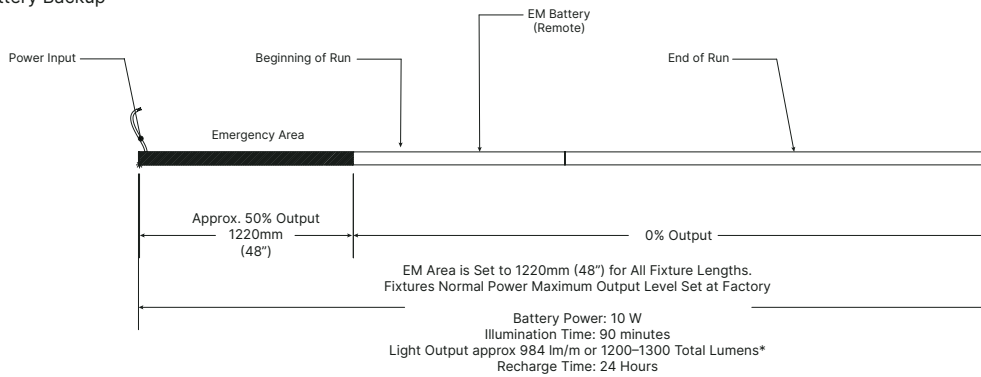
ttery Backup

EM Battery (Remote)

Power Input

Beginning of Run

End of Run

Emergency Area

Approx. 50% Output 1220mm (48")

0% Output

EM Area is Set to 1220mm (48") for All Fixture Lengths. Fixtures Normal Power Maximum Output Level Set at Factory

Battery Power: 10 W
Illumination Time: 90 minutes
Light Output approx 984 lm/m or 1200–1300 Total Lumens*
Recharge Time: 24 Hours